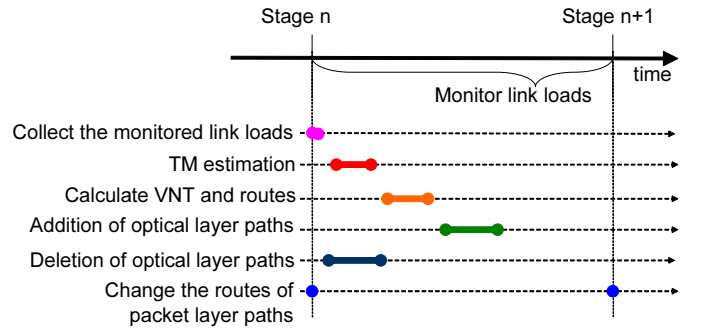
Stage n

Stage n+1

time

Monitor link loads

Collect the monitored link loads

TM estimation

Calculate VNT and routes

Addition of optical layer paths

Deletion of optical layer paths

Change the routes of packet layer paths